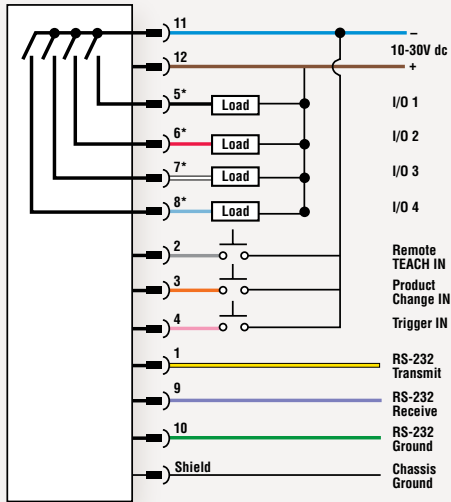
11
–
10-30V dc
12
+
5*
Load
I/O 1
6*
Load
I/O 2
7*
Load
I/O 3
8*
Load
I/O 4
2
Remote TEACH IN
3
Product Change IN
4
Trigger IN
1
RS-232 Transmit
9
RS-232 Receive
10
RS-232 Ground
Shield
Chassis Ground